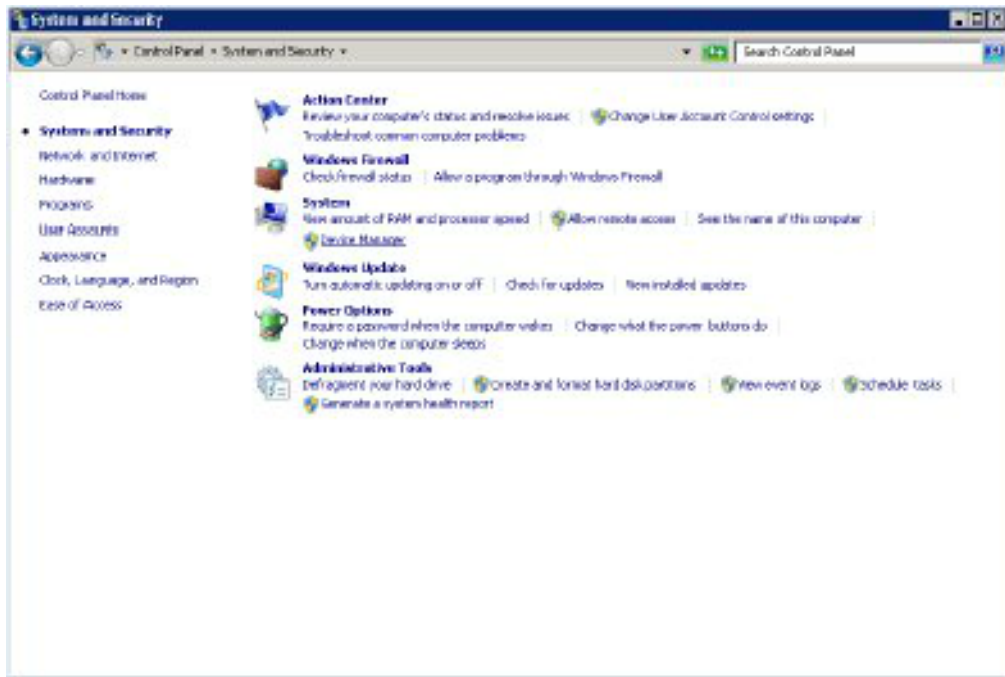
System and Security

Control Panel ▸ System and Security ▸

Search Control Panel

Control Panel Home

• System and Security

Network and Internet

Hardware

Programs

User Accounts

Appearance

Clock, Language, and Region

Ease of Access

Action Center
Review your computer's status and resolve issues | Change User Account Control settings | Troubleshoot common computer problems

Windows Firewall
Check firewall status | Allow a program through Windows Firewall

System
View amount of RAM and processor speed | Allow remote access | See the name of this computer | Device Manager

Windows Update
Turn automatic updating on or off | Check for updates | View installed updates

Power Options
Require a password when the computer wakes | Change what the power buttons do | Change when the computer sleeps

Administrative Tools
Defragment your hard drive | Create and format hard disk partitions | View event logs | Schedule tasks | Generate a system health report